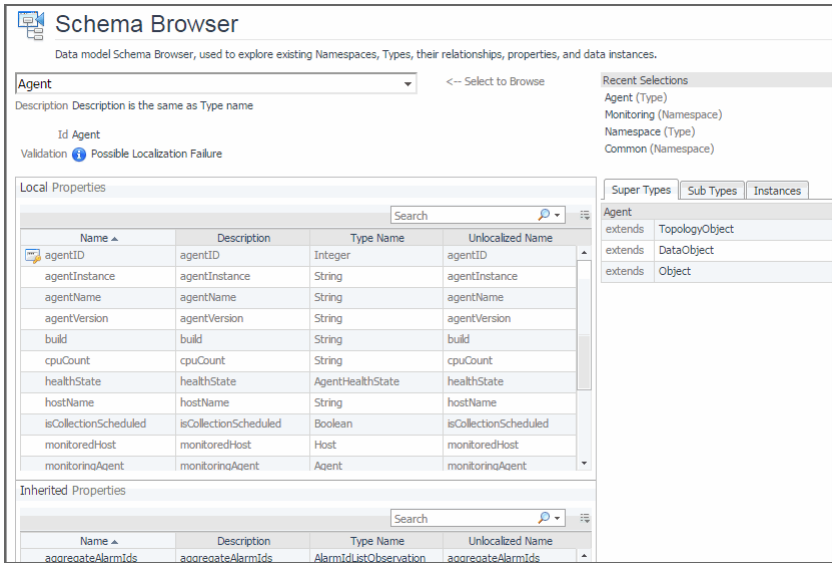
Schema Browser

Data model Schema Browser, used to explore existing Namespaces, Types, their relationships, properties, and data instances.

Agent

<-- Select to Browse

Description Description is the same as Type name

Id Agent

Validation Possible Localization Failure

Recent Selections
Agent (Type)
Monitoring (Namespace)
Namespace (Type)
Common (Namespace)

Local Properties

Search

| Name ▲ | Description | Type Name | Unlocalized Name |
|---|---|---|---|
| agentID | agentID | Integer | agentID |
| agentInstance | agentInstance | String | agentInstance |
| agentName | agentName | String | agentName |
| agentVersion | agentVersion | String | agentVersion |
| build | build | String | build |
| cpuCount | cpuCount | String | cpuCount |
| healthState | healthState | AgentHealthState | healthState |
| hostName | hostName | String | hostName |
| isCollectionScheduled | isCollectionScheduled | Boolean | isCollectionScheduled |
| monitoredHost | monitoredHost | Host | monitoredHost |
| monitoringAgent | monitoringAgent | Agent | monitoringAgent |

Super Types | Sub Types | Instances

Agent

| | |
|---|---|
| extends | TopologyObject |
| extends | DataObject |
| extends | Object |

Inherited Properties

Search

| Name ▲ | Description | Type Name | Unlocalized Name |
|---|---|---|---|
| aggregateAlarmIds | aggregateAlarmIds | AlarmIdListObservation | aggregateAlarmIds |